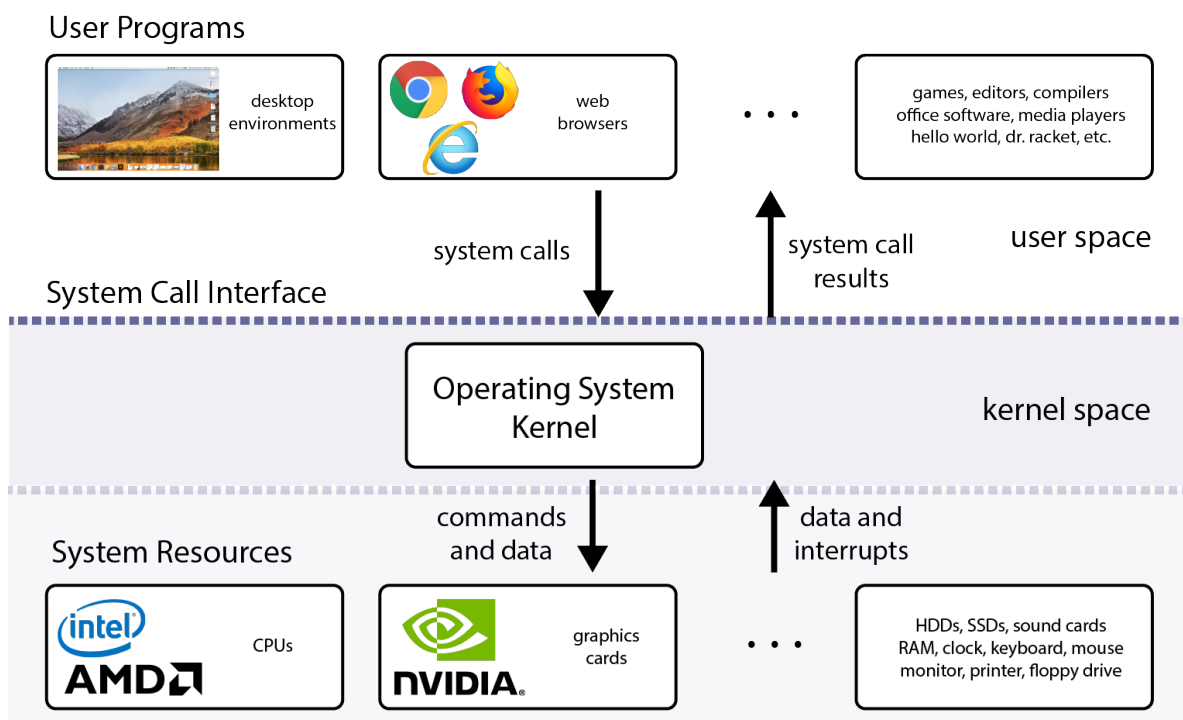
User Programs

desktop environments

web browsers

. . .

games, editors, compilers
office software, media players
hello world, dr. racket, etc.

system calls

system call results

user space

System Call Interface

Operating System Kernel

kernel space

commands and data

data and interrupts

System Resources

intel

AMD

CPUs

NVIDIA.

graphics cards

. . .

HDDs, SSDs, sound cards
RAM, clock, keyboard, mouse
monitor, printer, floppy drive